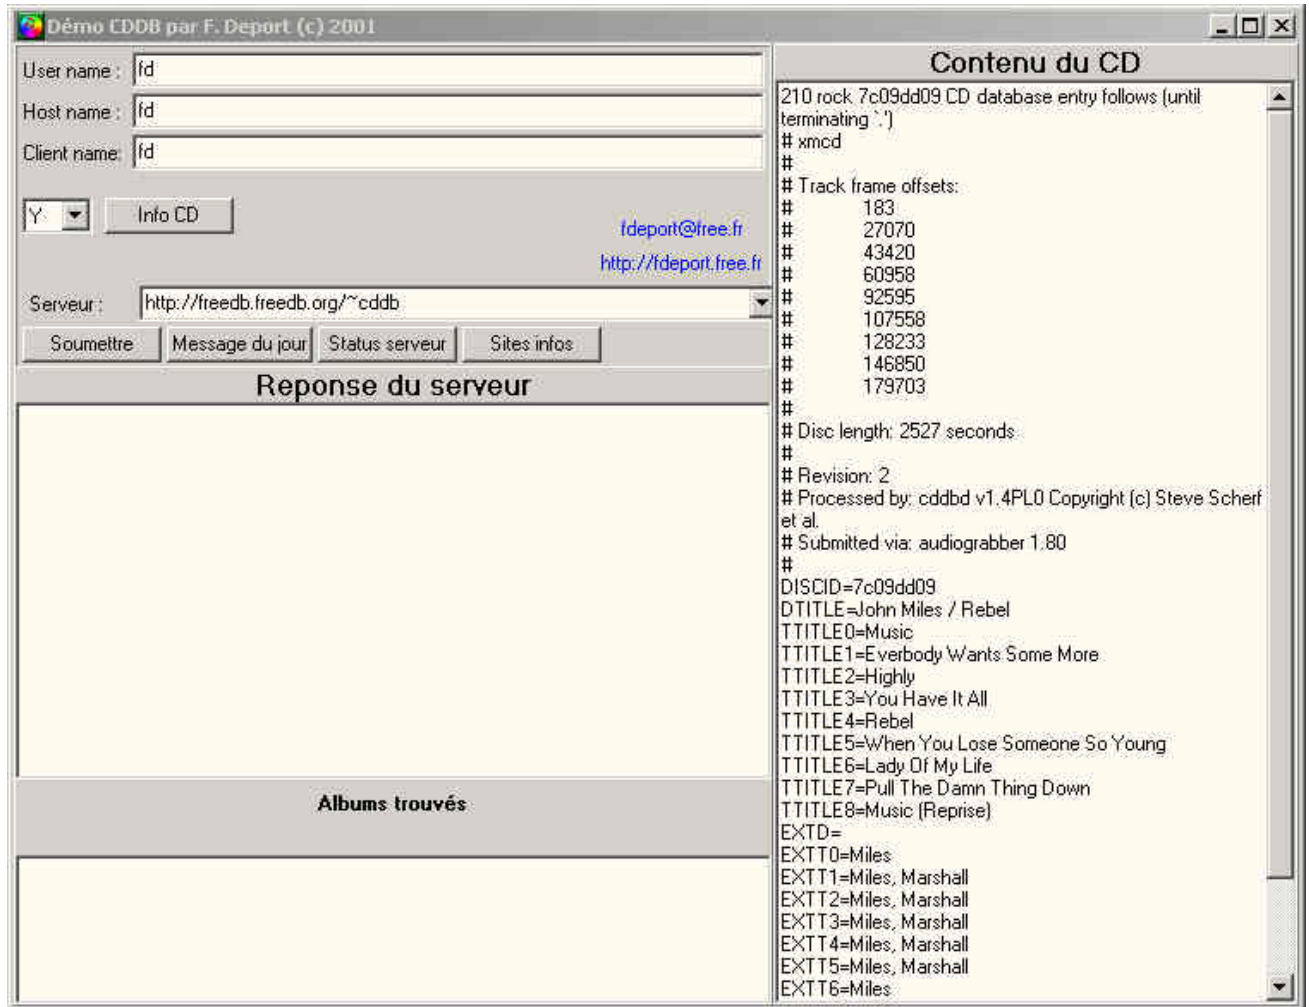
Démo CDDB par F. Deport (c) 2001

User name : fd
Host name : fd
Client name: fd

Y: Info CD

fdeport@free.fr
http://fdeport.free.fr

Serveur : http://freedb.freedb.org/~cddb

Soumettre | Message du jour | Status serveur | Sites infos

Reponse du serveur

Albums trouvés

Contenu du CD

210 rock 7c09dd09 CD database entry follows (until terminating `.')
# xmcd
#
# Track frame offsets:
# 183
# 27070
# 43420
# 60958
# 92595
# 107558
# 128233
# 146850
# 179703
#
# Disc length: 2527 seconds
#
# Revision: 2
# Processed by: cddbd v1.4PL0 Copyright (c) Steve Scherf et al.
# Submitted via: audiograbber 1.80
#
DISCID=7c09dd09
DTITLE=John Miles / Rebel
TTITLE0=Music
TTITLE1=Everbody Wants Some More
TTITLE2=Highly
TTITLE3=You Have It All
TTITLE4=Rebel
TTITLE5=When You Lose Someone So Young
TTITLE6=Lady Of My Life
TTITLE7=Pull The Damn Thing Down
TTITLE8=Music (Reprise)
EXTD=
EXTT0=Miles
EXTT1=Miles, Marshall
EXTT2=Miles, Marshall
EXTT3=Miles, Marshall
EXTT4=Miles, Marshall
EXTT5=Miles, Marshall
EXTT6=Miles